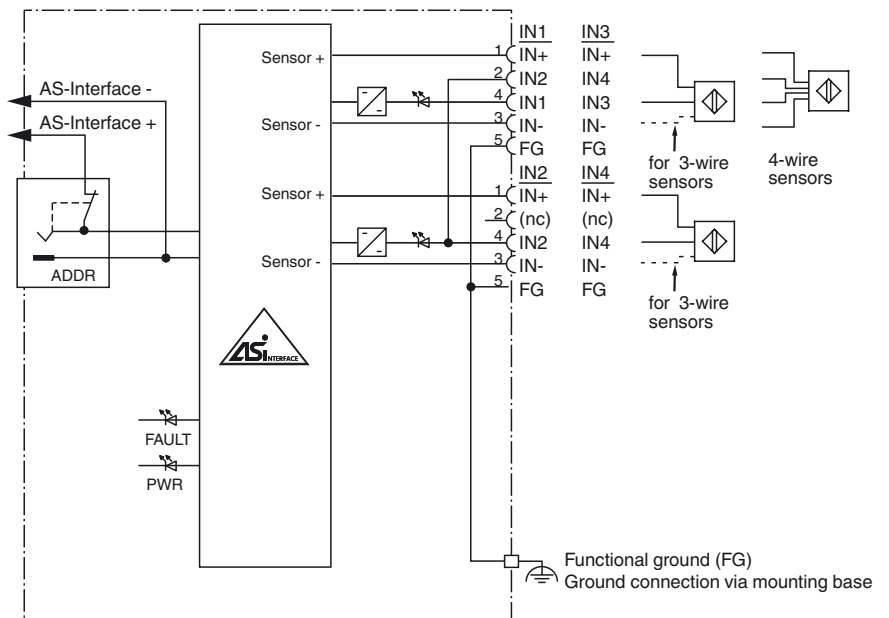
IN1 IN3
1 IN+ IN+
2 IN2 IN4
4 IN1 IN3
3 IN- IN-
5 FG FG

IN2 IN4
1 IN+ IN+
2 (nc) (nc)
4 IN2 IN4
3 IN- IN-
5 FG FG

Sensor +
Sensor -
Sensor +
Sensor -

AS-Interface -
AS-Interface +
ADDR

ASi INTERFACE

FAULT
PWR

for 3-wire sensors
4-wire sensors
for 3-wire sensors

Functional ground (FG)
Ground connection via mounting base